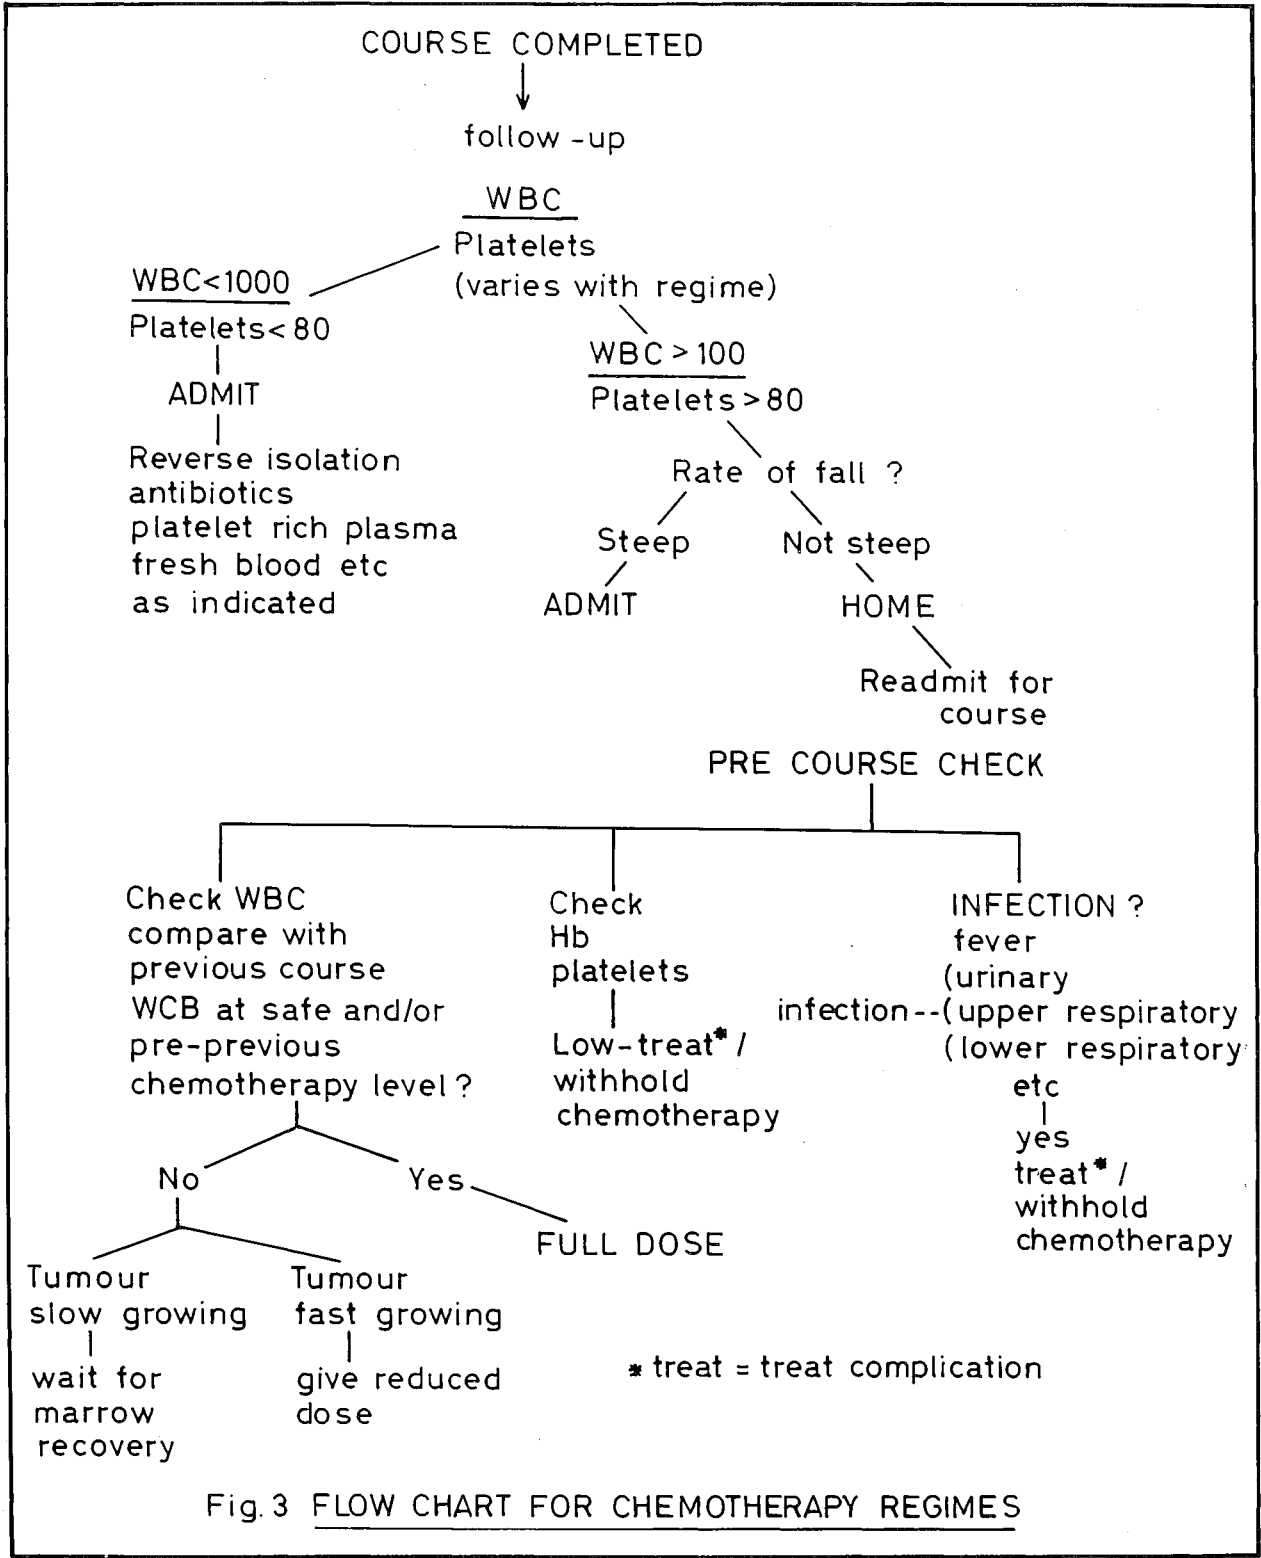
COURSE COMPLETED

follow-up

WBC
Platelets
(varies with regime)

WBC<1000
Platelets<80

ADMIT

Reverse isolation
antibiotics
platelet rich plasma
fresh blood etc
as indicated

WBC>100
Platelets>80

Rate of fall ?

Steep

ADMIT

Not steep

HOME

Readmit for course

PRE COURSE CHECK

Check WBC
compare with previous course
WCB at safe and/or pre-previous chemotherapy level ?

No

Tumour slow growing

wait for marrow recovery

Tumour fast growing

give reduced dose

Yes

FULL DOSE

Check
Hb
platelets

Low-treat* / withhold chemotherapy

INFECTION ?
fever
(urinary
infection--(upper respiratory
(lower respiratory
etc

yes
treat* / withhold chemotherapy

* treat = treat complication

Fig. 3 FLOW CHART FOR CHEMOTHERAPY REGIMES